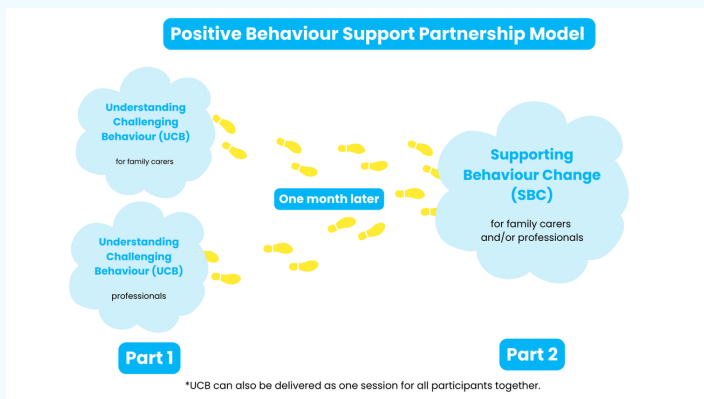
Positive Behaviour Support Partnership Model

Understanding Challenging Behaviour (UCB)

for family carers

Understanding Challenging Behaviour (UCB)

professionals

One month later

Supporting Behaviour Change (SBC)

for family carers and/or professionals

Part 1

Part 2

*UCB can also be delivered as one session for all participants together.